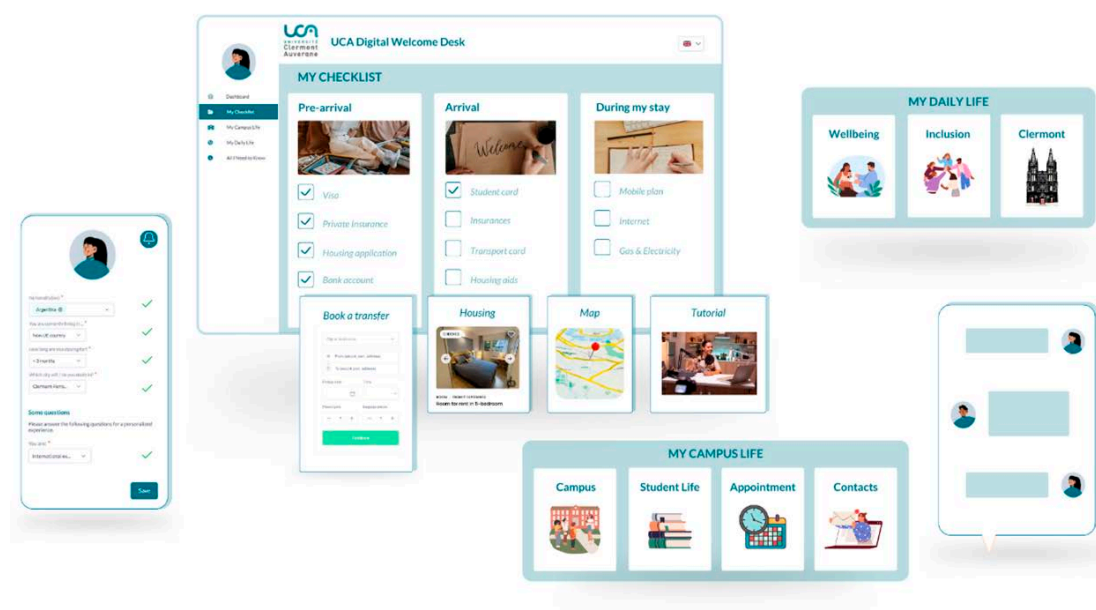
UCA
Université Clermont Auvergne
UCA Digital Welcome Desk

Dashboard
My Checklist
My Campus Life
My Daily Life
All I Need to Know

MY CHECKLIST

Pre-arrival
Visa
Private Insurance
Housing application
Bank account

Arrival
Student card
Insurances
Transport card
Housing aids

During my stay
Mobile plan
Internet
Gas & Electricity

MY DAILY LIFE
Wellbeing
Inclusion
Clermont

Book a transfer
Housing
Room for rent in T1 bedroom
Map
Tutorial

Some questions
Please answer the following questions for a personalized experience.
Argentina
Save

MY CAMPUS LIFE
Campus
Student Life
Appointment
Contacts